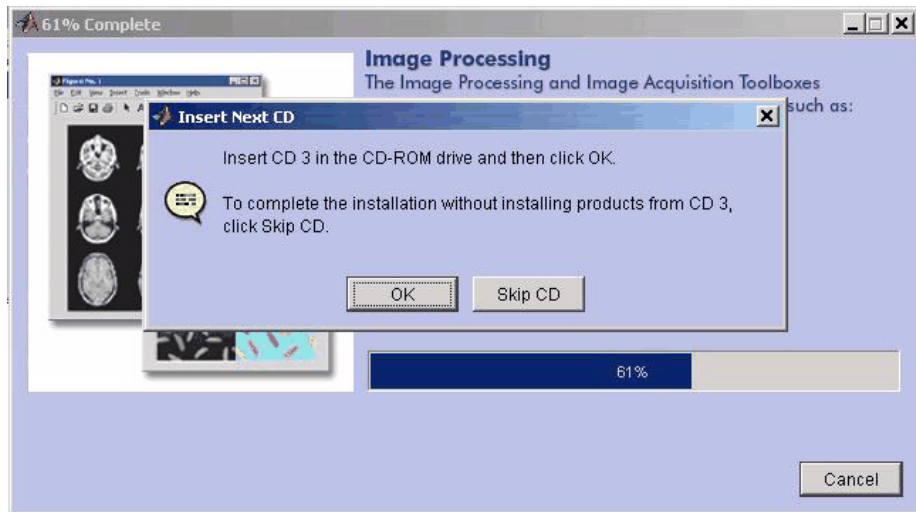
61% Complete

Image Processing
The Image Processing and Image Acquisition Toolboxes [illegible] such as:

Figure No. 1
File Edit View Insert Tools Window Help

Insert Next CD

Insert CD 3 in the CD-ROM drive and then click OK.

To complete the installation without installing products from CD 3, click Skip CD.

OK Skip CD

61%

Cancel